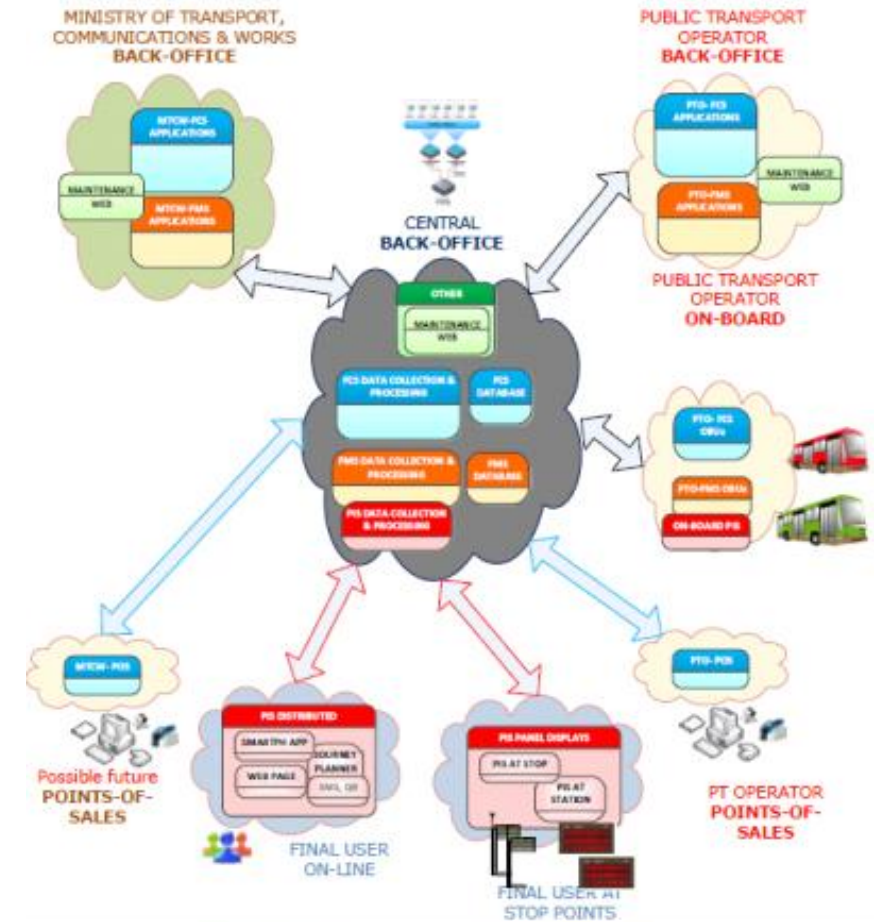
MINISTRY OF TRANSPORT, COMMUNICATIONS & WORKS
BACK-OFFICE

MTCW-FCS APPLICATIONS

MAINTENANCE WEB

MTCW-FMS APPLICATIONS

CENTRAL
BACK-OFFICE

PUBLIC TRANSPORT OPERATOR
BACK-OFFICE

PTO-FCS APPLICATIONS

MAINTENANCE WEB

PTO-FMS APPLICATIONS

PUBLIC TRANSPORT OPERATOR
ON-BOARD

OTHER

MAINTENANCE WEB

FCS DATA COLLECTION & PROCESSING

FCS DATABASE

FMS DATA COLLECTION & PROCESSING

FMS DATABASE

PIS DATA COLLECTION & PROCESSING

PTO- FCS OBUs

PTO-FMS OBUs

ON-BOARD PIS

MTCW- POS

Possible future
POINTS-OF-SALES

PIS DISTRIBUTED

SMARTPH APP

JOURNEY PLANNER

WEB PAGE

SMS, QR

FINAL USER
ON-LINE

PIS PANEL DISPLAYS

PIS AT STOP

PIS AT STATION

FINAL USER AT STOP POINTS

PTO- POS

PT OPERATOR
POINTS-OF-SALES